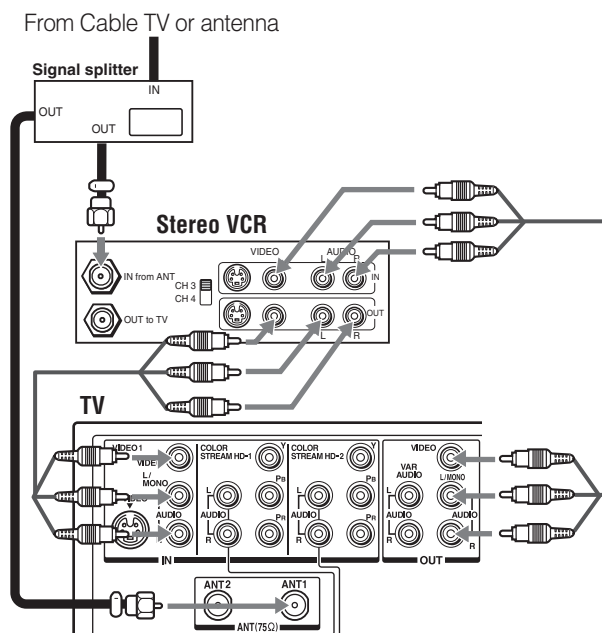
From Cable TV or antenna

Signal splitter

IN

OUT

OUT

Stereo VCR

VIDEO

AUDIO

L

R

IN

IN from ANT

CH 3

CH 4

OUT to TV

OUT

L

R

TV

VIDEO 1

VIDEO

L/ MONO

AUDIO

R

IN

COLOR STREAM HD-1

Y

PB

L

AUDIO

R

PR

COLOR STREAM HD-2

Y

PB

L

AUDIO

R

PR

VIDEO

VAR AUDIO

L/MONO

AUDIO

AUDIO

R

OUT

ANT2

ANT1

ANT(75Ω)